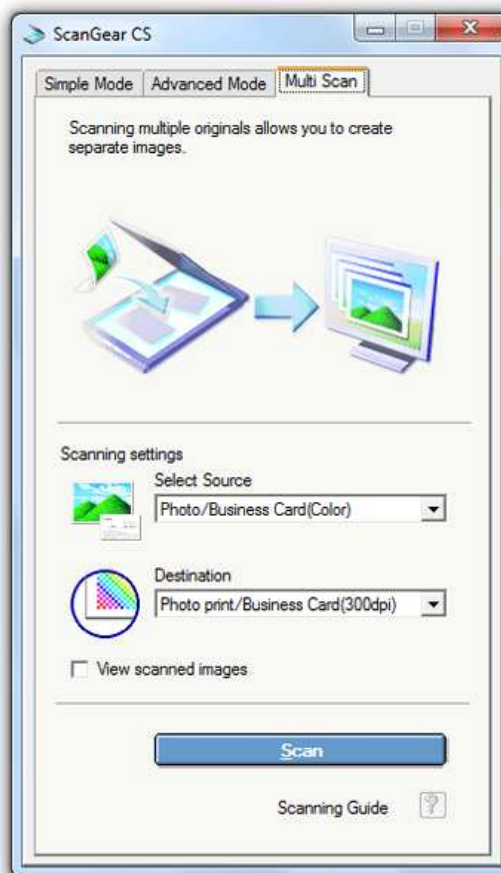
ScanGear CS

Simple Mode | Advanced Mode | Multi Scan

Scanning multiple originals allows you to create separate images.

Scanning settings

Select Source

Photo/Business Card(Color)

Destination

Photo print/Business Card(300dpi)

View scanned images

Scan

Scanning Guide